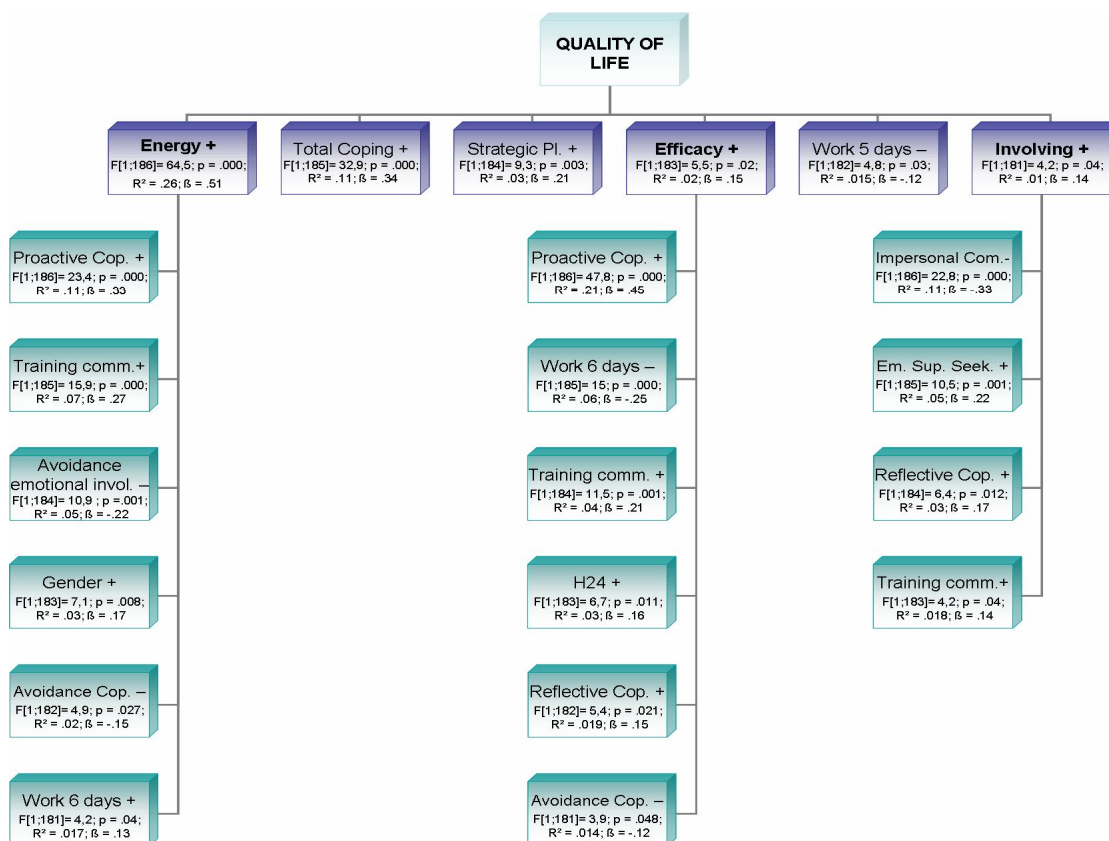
QUALITY OF LIFE

Energy +
F[1;186]= 64,5; p = .000; R² = .26; ß = .51

Total Coping +
F[1;185]= 32,9; p = .000; R² = .11; ß = .34

Strategic Pl. +
F[1;184]= 9,3; p = .003; R² = .03; ß = .21

Efficacy +
F[1;183]= 5,5; p = .02; R² = .02; ß = .15

Work 5 days –
F[1;182]= 4,8; p = .03; R² = .015; ß = -.12

Involving +
F[1;181]= 4,2; p = .04; R² = .01; ß = .14

Proactive Cop. +
F[1;186]= 23,4; p = .000; R² = .11; ß = .33

Training comm.+
F[1;185]= 15,9; p = .000; R² = .07; ß = .27

Avoidance emotional invol. –
F[1;184]= 10,9 ; p = .001; R² = .05; ß = -.22

Gender +
F[1;183]= 7,1; p = .008; R² = .03; ß = .17

Avoidance Cop. –
F[1;182]= 4,9; p = .027; R² = .02; ß = -.15

Work 6 days +
F[1;181]= 4,2; p = .04; R² = .017; ß = .13

Proactive Cop. +
F[1;186]= 47,8; p = .000; R² = .21; ß = .45

Work 6 days –
F[1;185]= 15; p = .000; R² = .06; ß = -.25

Training comm. +
F[1;184]= 11,5; p = .001; R² = .04; ß = .21

H24 +
F[1;183]= 6,7; p = .011; R² = .03; ß = .16

Reflective Cop. +
F[1;182]= 5,4; p = .021; R² = .019; ß = .15

Avoidance Cop. –
F[1;181]= 3,9; p = .048; R² = .014; ß = -.12

Impersonal Com.-
F[1;186]= 22,8; p = .000; R² = .11; ß = -.33

Em. Sup. Seek. +
F[1;185]= 10,5; p = .001; R² = .05; ß = .22

Reflective Cop. +
F[1;184]= 6,4; p = .012; R² = .03; ß = .17

Training comm.+
F[1;183]= 4,2; p = .04; R² = .018; ß = .14